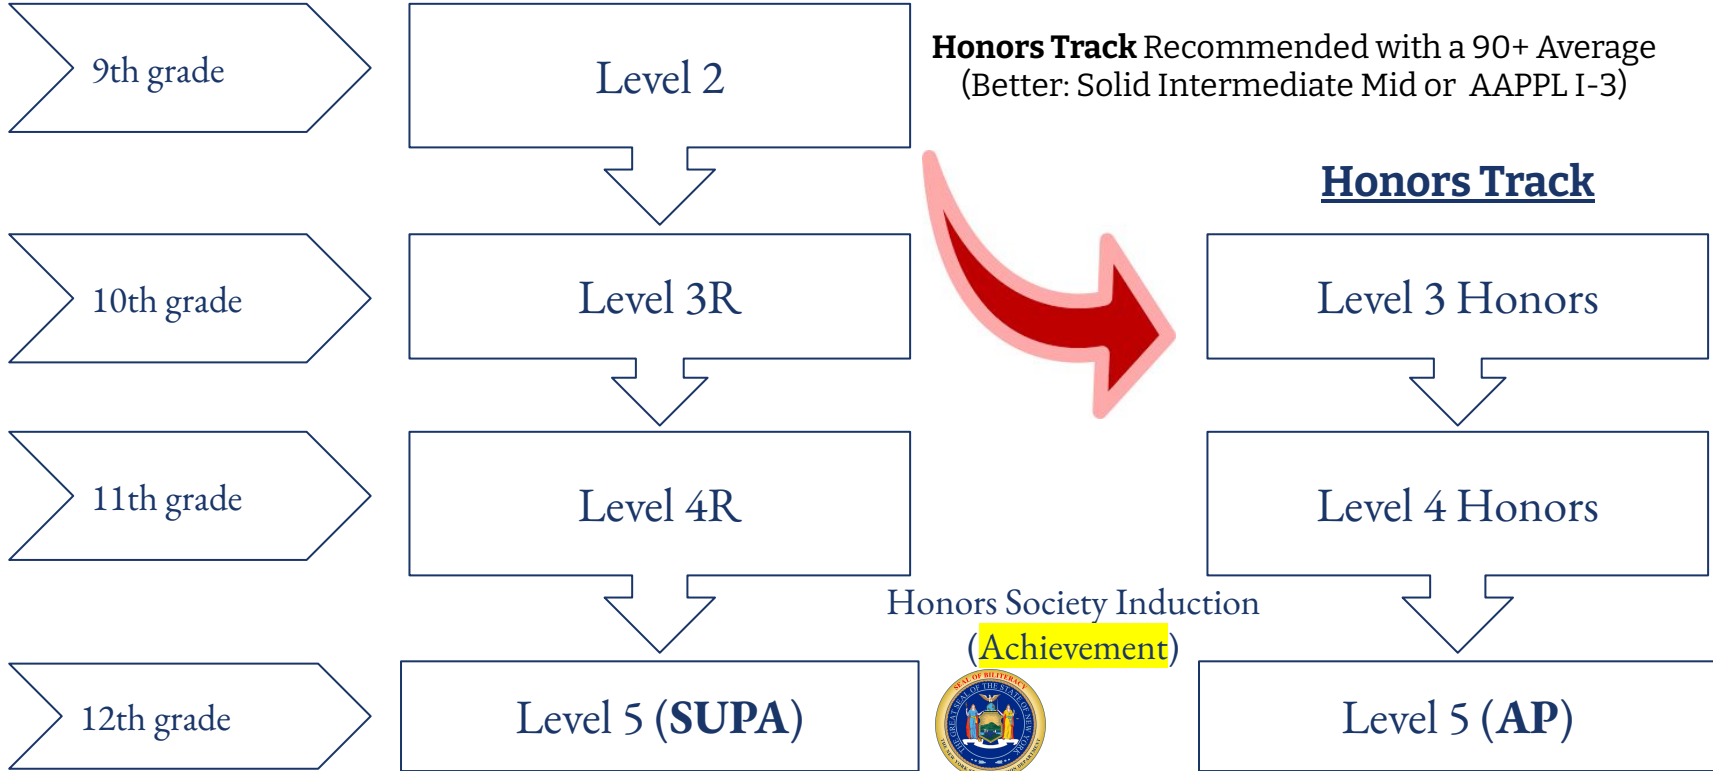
9th grade

Level 2

**Honors Track** Recommended with a 90+ Average (Better: Solid Intermediate Mid or AAPPL I-3)

Honors Track

10th grade

Level 3R

Level 3 Honors

11th grade

Level 4R

Level 4 Honors

Honors Society Induction (Achievement)

12th grade

Level 5 (**SUPA**)

Level 5 (**AP**)

SEAL OF BILITERACY THE GREAT SEAL OF THE STATE OF NEW YORK